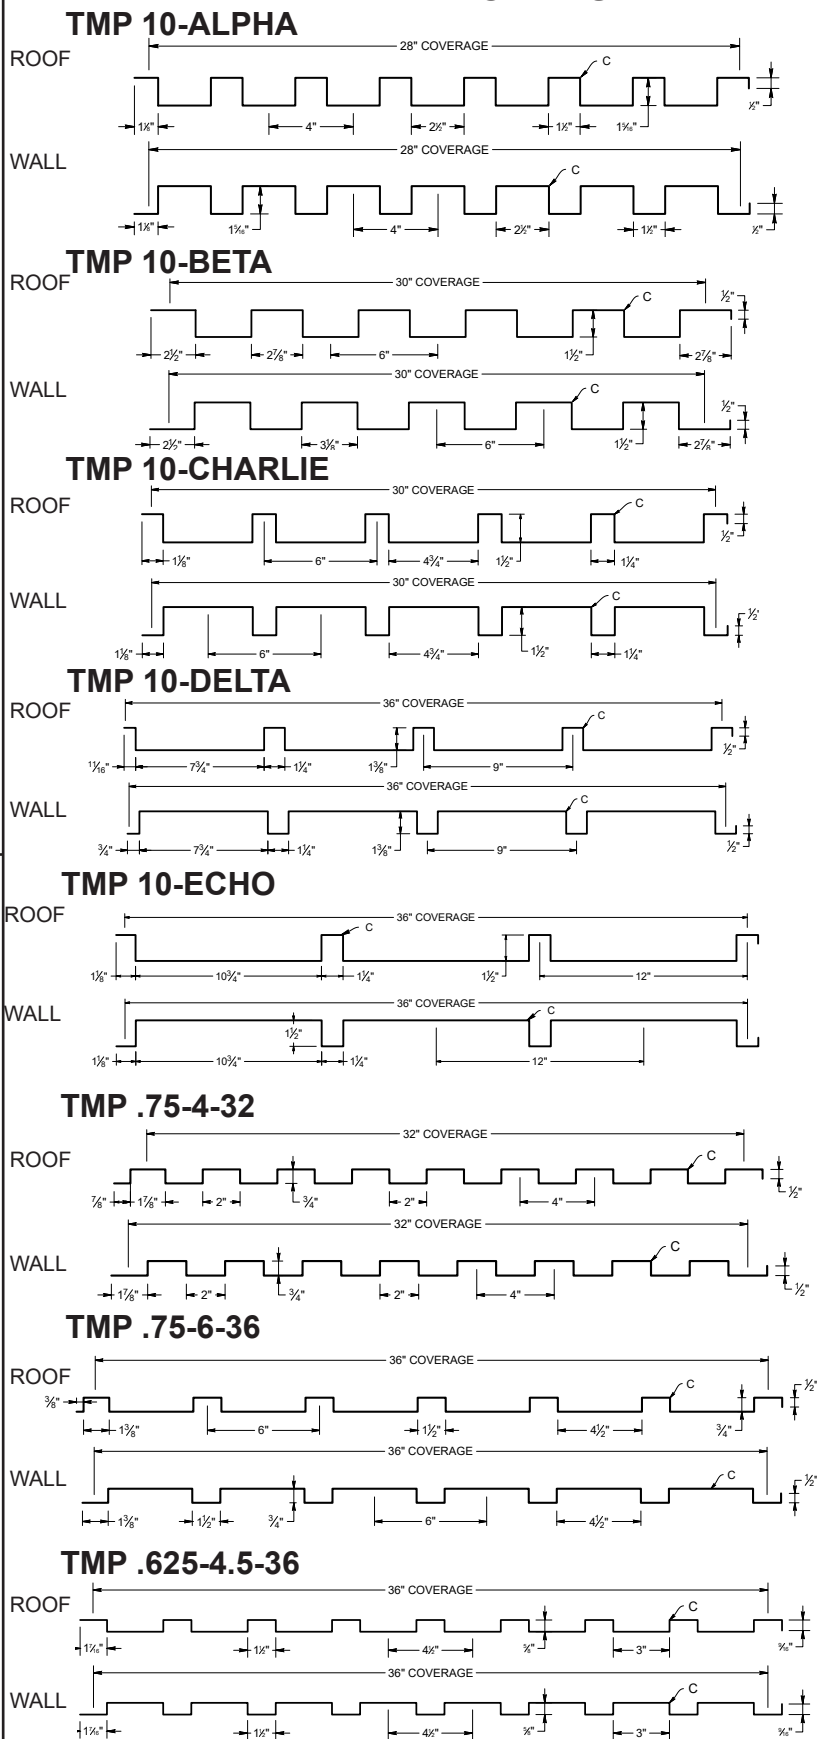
TMP 10-ALPHA

ROOF

28" COVERAGE

C

1⅛" 4" 2½" 1½" 1$\frac{5}{16}$" ½"

WALL

28" COVERAGE

C

1⅛" 1$\frac{5}{16}$" 4" 2½" 1½" ½"

TMP 10-BETA

ROOF

30" COVERAGE

C

½"

2½" 2⅞" 6" 1½" 2⅞"

WALL

30" COVERAGE

C

½"

2½" 3⅜" 6" 1½" 2⅞"

TMP 10-CHARLIE

ROOF

30" COVERAGE

C

1⅛" 6" 4¾" 1½" 1¼" ½"

WALL

30" COVERAGE

C

1⅛" 6" 4¾" 1½" 1¼" ½"

TMP 10-DELTA

ROOF

36" COVERAGE

C

1$\frac{1}{16}$" 7¾" 1¼" 1⅜" 9" ½"

WALL

36" COVERAGE

C

¾" 7¾" 1¼" 1⅜" 9" ½"

TMP 10-ECHO

ROOF

36" COVERAGE

C

1⅛" 10¾" 1¼" 1½" 12"

WALL

36" COVERAGE

C

1½"

1⅛" 10¾" 1¼" 12"

TMP .75-4-32

ROOF

32" COVERAGE

C

⅞" 1⅞" 2" ¾" 2" 4" ½"

WALL

32" COVERAGE

C

1⅞" 2" ¾" 2" 4" ½"

TMP .75-6-36

ROOF

36" COVERAGE

C

⅜" 1⅜" 6" 1½" 4½" ¾" ½"

WALL

36" COVERAGE

C

1⅜" 1½" ¾" 6" 4½" ½"

TMP .625-4.5-36

ROOF

36" COVERAGE

C

1$\frac{1}{16}$" 1½" 4½" ⅝" 3" $\frac{9}{16}$"

WALL

36" COVERAGE

C

1$\frac{1}{16}$" 1½" 4½" ⅝" 3" $\frac{9}{16}$"